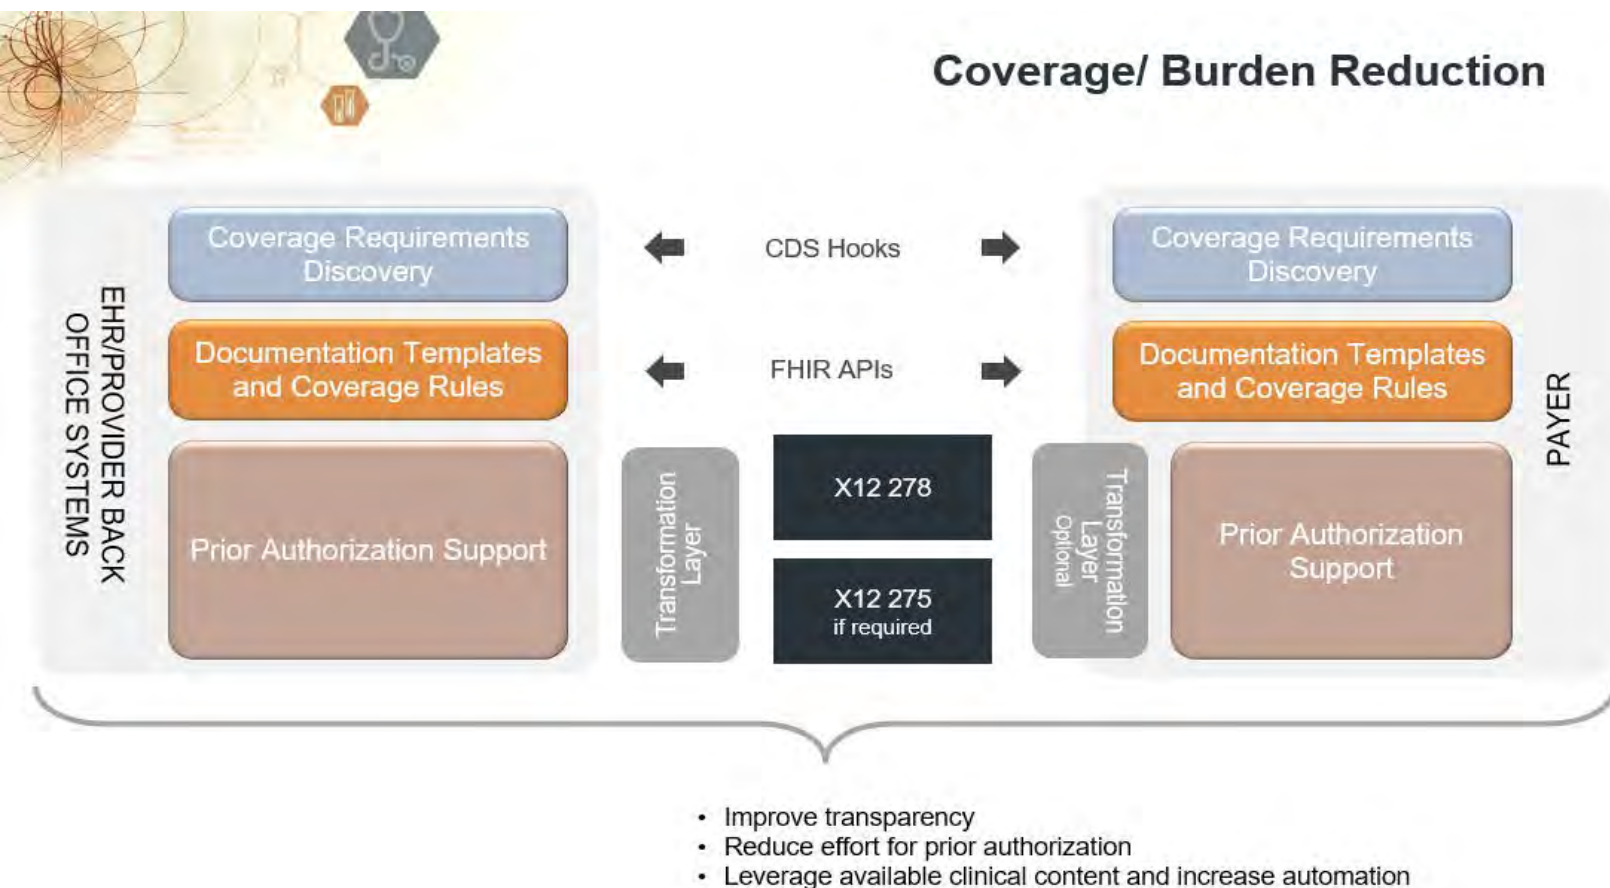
Coverage/ Burden Reduction

EHR/PROVIDER BACK OFFICE SYSTEMS

Coverage Requirements Discovery

Documentation Templates and Coverage Rules

Prior Authorization Support

CDS Hooks

FHIR APIs

Transformation Layer

X12 278

X12 275
if required

Transformation Layer
Optional

Coverage Requirements Discovery

Documentation Templates and Coverage Rules

Prior Authorization Support

PAYER

• Improve transparency
• Reduce effort for prior authorization
• Leverage available clinical content and increase automation